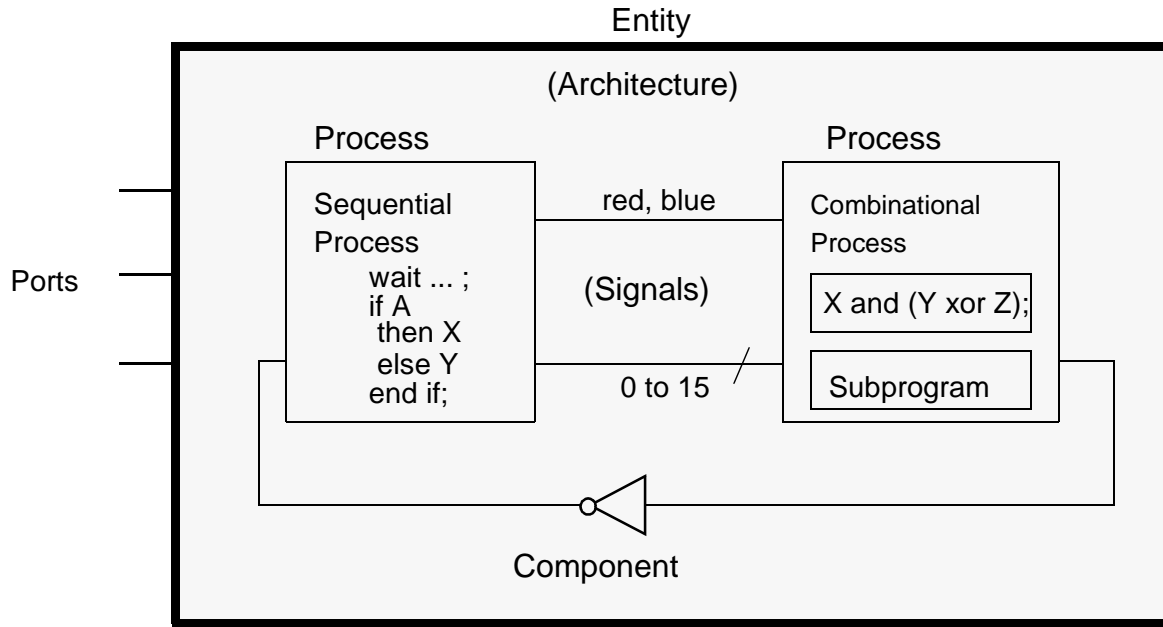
Entity

(Architecture)

Process

Process

Ports

Sequential Process

wait ... ;
if A
then X
else Y
end if;

red, blue

(Signals)

0 to 15

Combinational Process

X and (Y xor Z);

Subprogram

Component